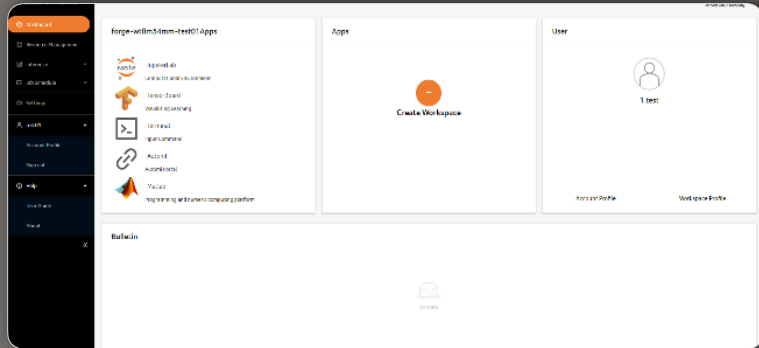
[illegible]

Dashboard
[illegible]
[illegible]
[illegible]
Settings
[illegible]
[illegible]
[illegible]
Help
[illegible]
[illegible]

forge-wtlim5-lmm-test01 Apps

JupyterLab
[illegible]

TensorBoard
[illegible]

Terminal
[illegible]

AutoML
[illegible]

Matlab
Programming and numeric computing platform

Apps

+
Create Workspace

User

1 test

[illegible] Profile

Workspace Profile

Bulletin

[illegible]